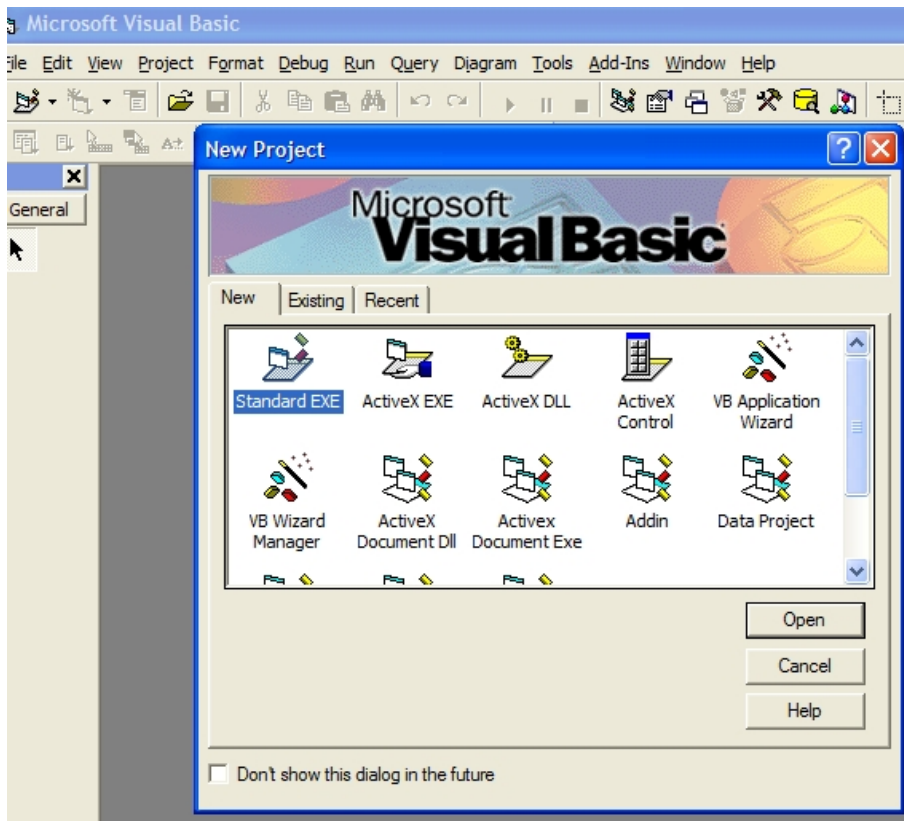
Microsoft Visual Basic

ile Edit View Project Format Debug Run Query Diagram Tools Add-Ins Window Help

General

New Project

Microsoft Visual Basic

New | Existing | Recent

Standard EXE
ActiveX EXE
ActiveX DLL
ActiveX Control
VB Application Wizard
VB Wizard Manager
ActiveX Document Dll
Activex Document Exe
Addin
Data Project

Open
Cancel
Help

Don't show this dialog in the future